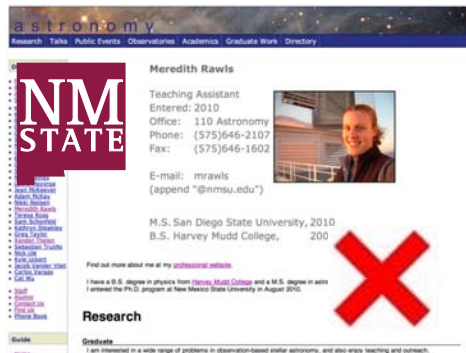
astronomy
Research Talks Public Events Observatories Academics Graduate Work Directory

NM STATE

Jean McKeever
Adam McKay
Nikki Nielsen
Meredith Rawls
Teresa Ross
Sam Schonfeld
Kathryn Steakley
Greg Taylor
Xander Thelen
Sebastian Trujillo
Nick Ute
Kate Wilson
Jacob Vander Vliet
Carlos Vargas
Kai Wu

Staff
Alumni
Contact Us
Find Us
Phone Book

Guide

Meredith Rawls

Teaching Assistant
Entered: 2010
Office: 110 Astronomy
Phone: (575)646-2107
Fax: (575)646-1602

E-mail: mrawls
(append "@nmsu.edu")

M.S. San Diego State University, 2010
B.S. Harvey Mudd College, 200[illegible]

Find out more about me at my professional website.

I have a B.S. degree in physics from Harvey Mudd College and a M.S. degree in astro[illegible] I entered the Ph.D. program at New Mexico State University in August 2010.

Research

Graduate
I am interested in a wide range of problems in observation-based stellar astronomy, and also enjoy teaching and outreach.